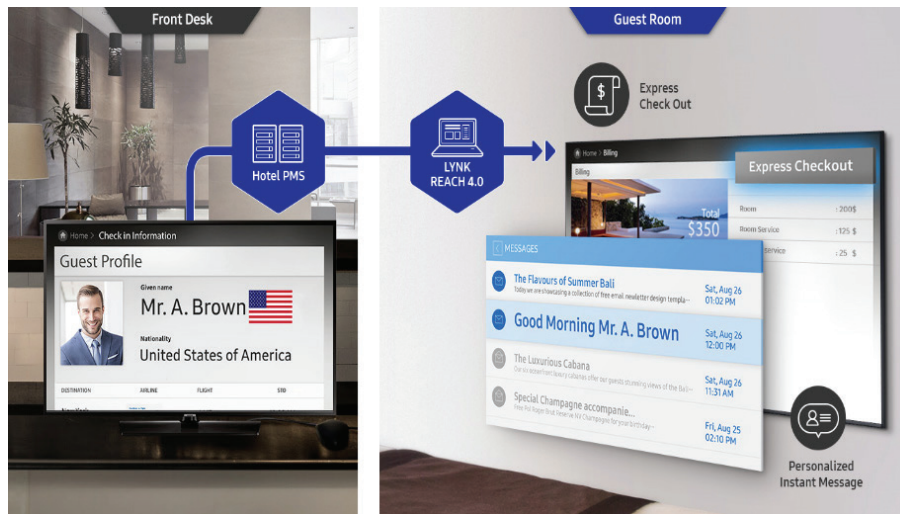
Front Desk

Guest Room

Express Check Out

Hotel PMS

LYNK REACH 4.0

Home > Check in Information

Guest Profile

Given name

Mr. A. Brown

Nationality

United States of America

| DESTINATION | AIRLINE | FLIGHT | STD |
|---|---|---|---|

Home > Billing

Billing

Express Checkout

Total $350

Room : 200$

Room Service : 125 $

Service : 25 $

MESSAGES

The Flavours of Summer Bali
Today we are showcasing a collection of free email newsletter design templa...
Sat, Aug 26 01:02 PM

Good Morning Mr. A. Brown
Sat, Aug 26 12:00 PM

The Luxurious Cabana
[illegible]
Sat, Aug 26 11:31 AM

Special Champagne accompanie...
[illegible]
Fri, Aug 25 02:10 PM

Personalized Instant Message